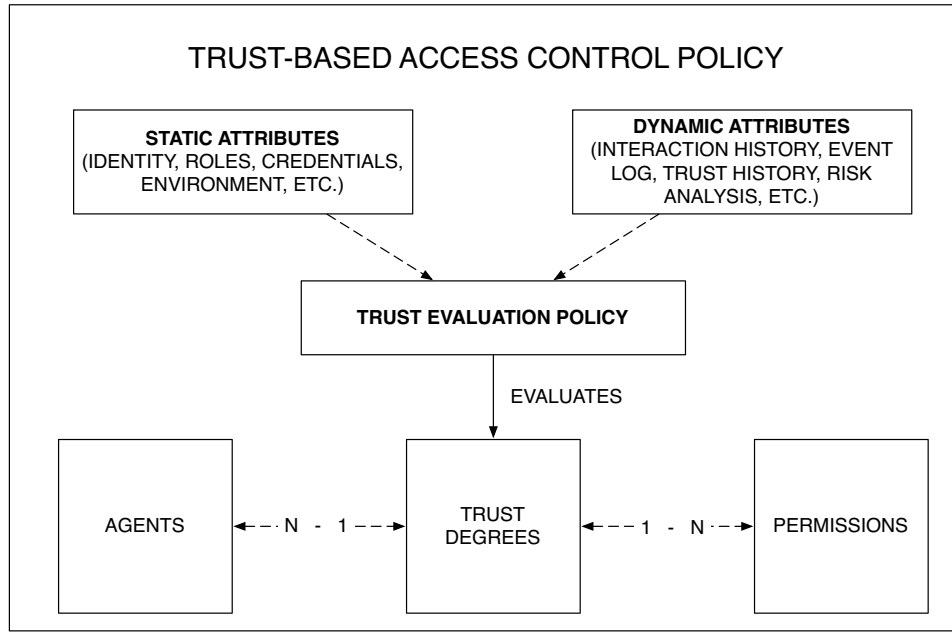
TRUST-BASED ACCESS CONTROL POLICY

STATIC ATTRIBUTES
(IDENTITY, ROLES, CREDENTIALS, ENVIRONMENT, ETC.)

DYNAMIC ATTRIBUTES
(INTERACTION HISTORY, EVENT LOG, TRUST HISTORY, RISK ANALYSIS, ETC.)

TRUST EVALUATION POLICY

EVALUATES

AGENTS

N - 1

TRUST DEGREES

1 - N

PERMISSIONS